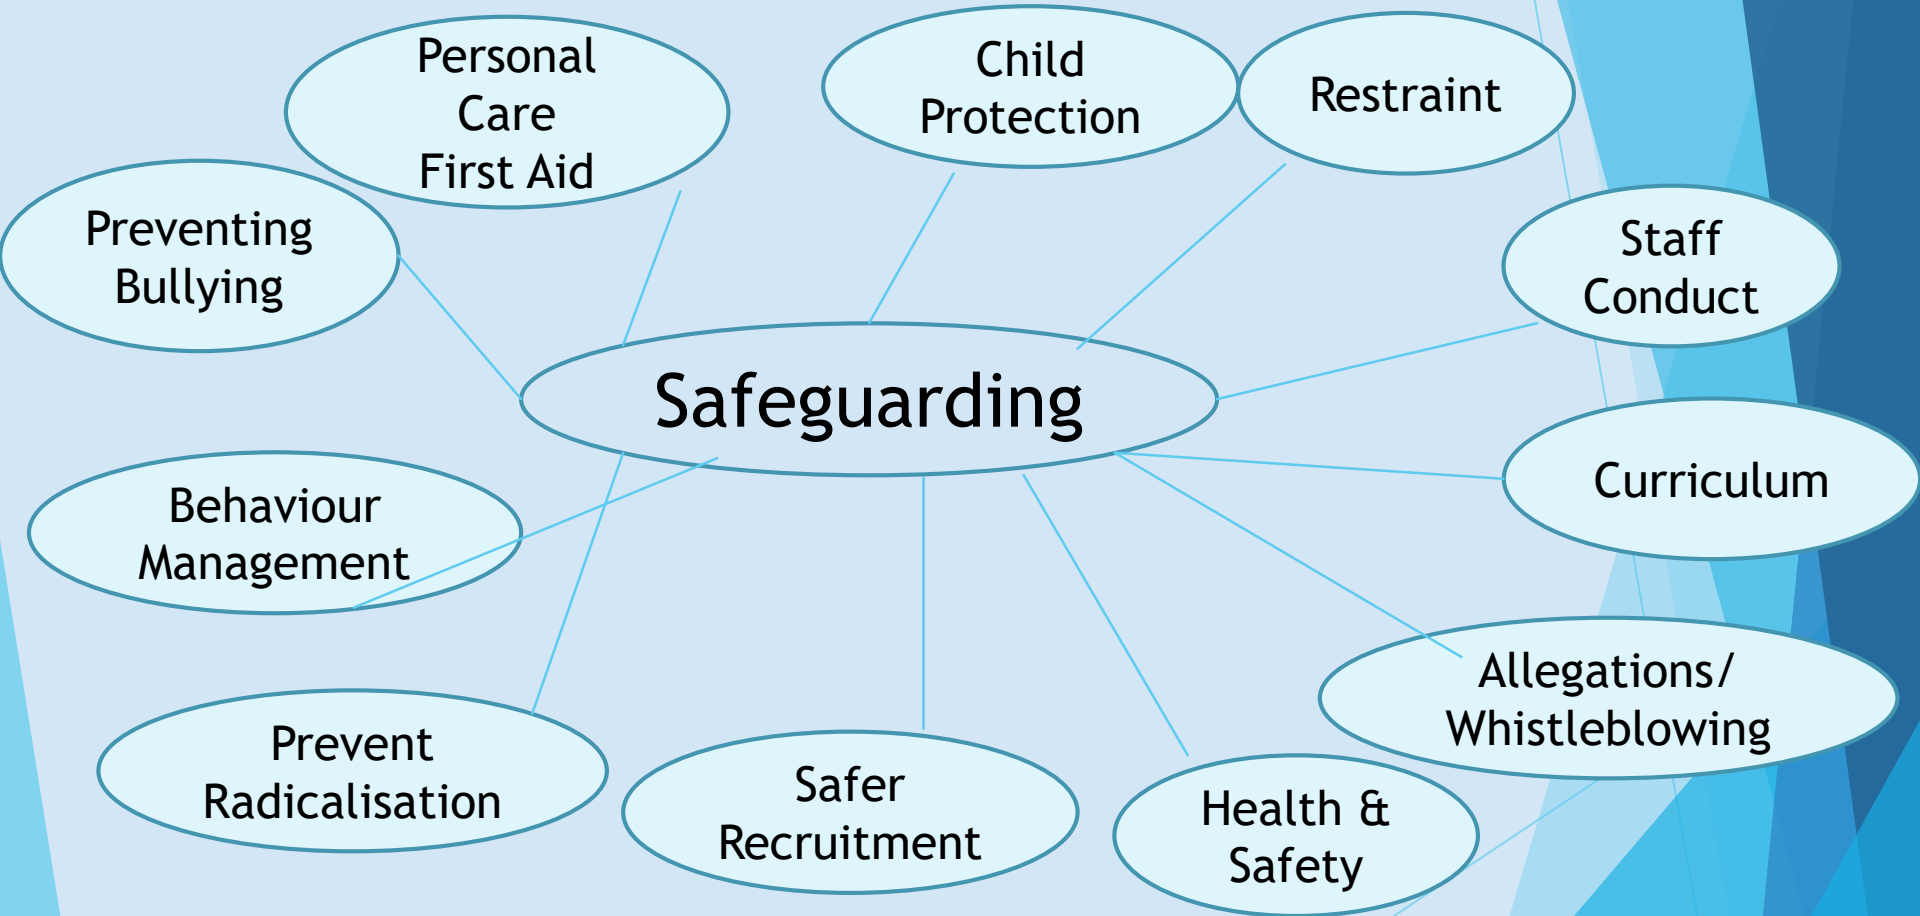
Safeguarding

Personal Care First Aid

Child Protection

Restraint

Preventing Bullying

Staff Conduct

Curriculum

Behaviour Management

Allegations/ Whistleblowing

Prevent Radicalisation

Safer Recruitment

Health & Safety